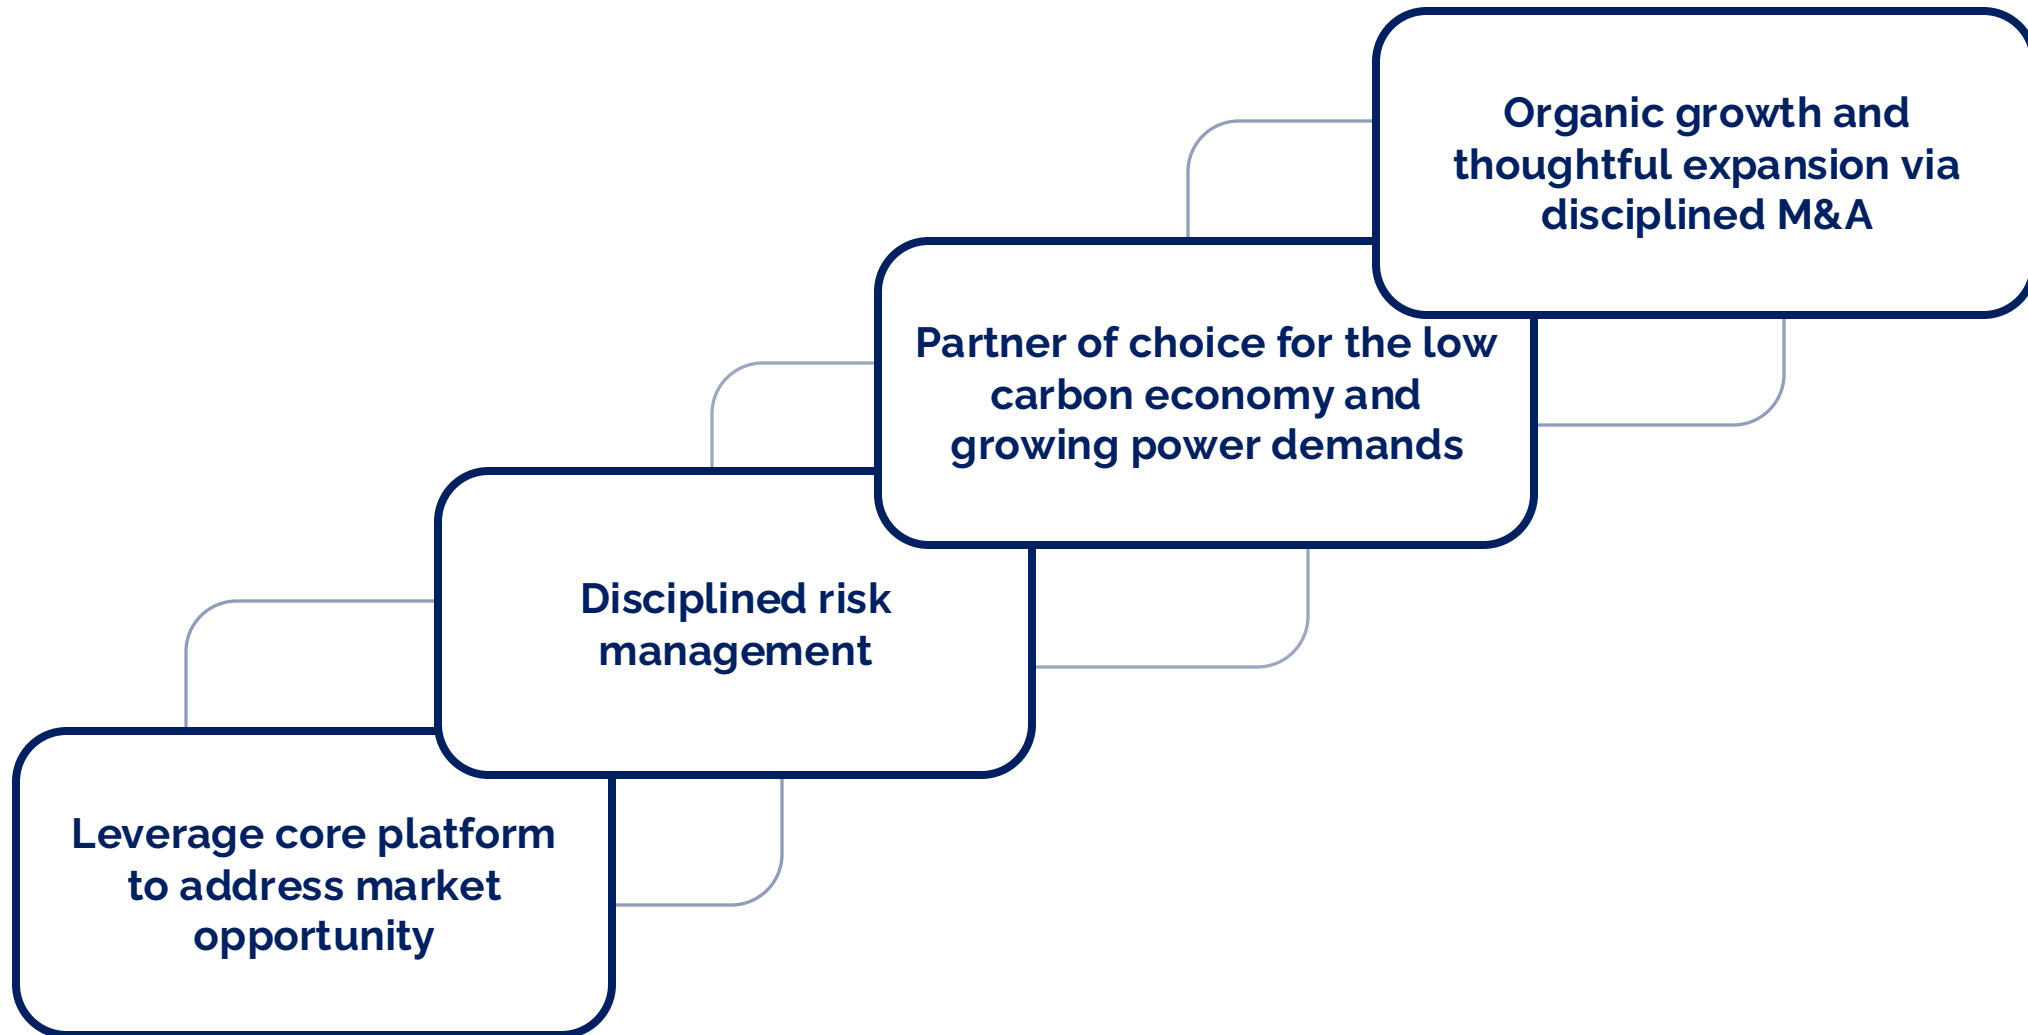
Leverage core platform to address market opportunity

Disciplined risk management

Partner of choice for the low carbon economy and growing power demands

Organic growth and thoughtful expansion via disciplined M&A